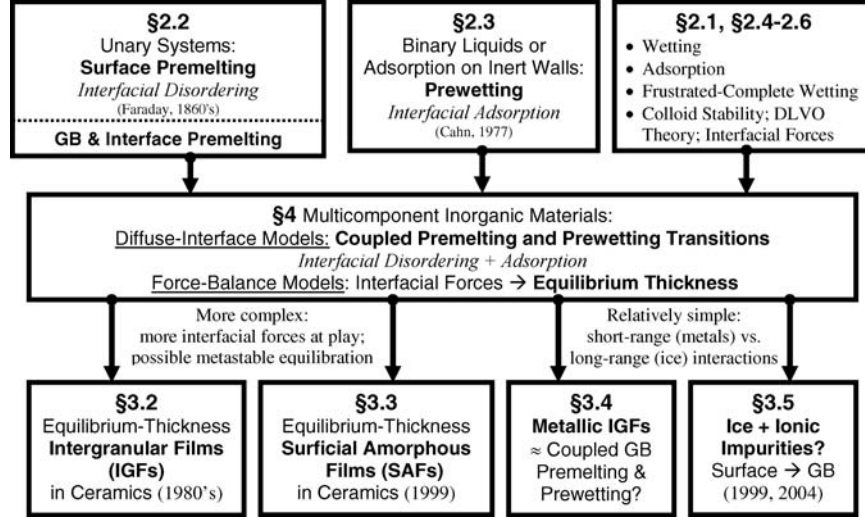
§2.2
Unary Systems:
**Surface Premelting**
*Interfacial Disordering*
(Faraday, 1860's)

GB & Interface Premelting

§2.3
Binary Liquids or Adsorption on Inert Walls:
**Prewetting**
*Interfacial Adsorption*
(Cahn, 1977)

§2.1, §2.4-2.6
• Wetting
• Adsorption
• Frustrated-Complete Wetting
• Colloid Stability; DLVO Theory; Interfacial Forces

§4 Multicomponent Inorganic Materials:
Diffuse-Interface Models: **Coupled Premelting and Prewetting Transitions**
*Interfacial Disordering + Adsorption*
Force-Balance Models: Interfacial Forces → **Equilibrium Thickness**

More complex: more interfacial forces at play; possible metastable equilibration

Relatively simple: short-range (metals) vs. long-range (ice) interactions

§3.2
Equilibrium-Thickness
**Intergranular Films (IGFs)**
in Ceramics (1980's)

§3.3
Equilibrium-Thickness
**Surficial Amorphous Films (SAFs)**
in Ceramics (1999)

§3.4
**Metallic IGFs**
≈ Coupled GB Premelting & Prewetting?

§3.5
**Ice + Ionic Impurities?**
Surface → GB
(1999, 2004)